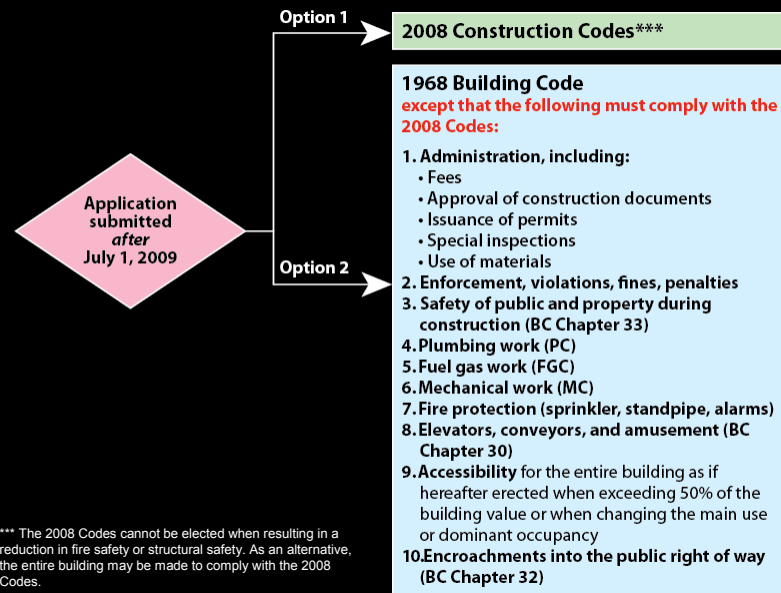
Application submitted *after* July 1, 2009

Option 1

2008 Construction Codes***

Option 2

1968 Building Code
except that the following must comply with the 2008 Codes:

1. Administration, including:
• Fees
• Approval of construction documents
• Issuance of permits
• Special inspections
• Use of materials
2. Enforcement, violations, fines, penalties
3. Safety of public and property during construction (BC Chapter 33)
4. Plumbing work (PC)
5. Fuel gas work (FGC)
6. Mechanical work (MC)
7. Fire protection (sprinkler, standpipe, alarms)
8. Elevators, conveyors, and amusement (BC Chapter 30)
9. Accessibility for the entire building as if hereafter erected when exceeding 50% of the building value or when changing the main use or dominant occupancy
10. Encroachments into the public right of way (BC Chapter 32)

*** The 2008 Codes cannot be elected when resulting in a reduction in fire safety or structural safety. As an alternative, the entire building may be made to comply with the 2008 Codes.